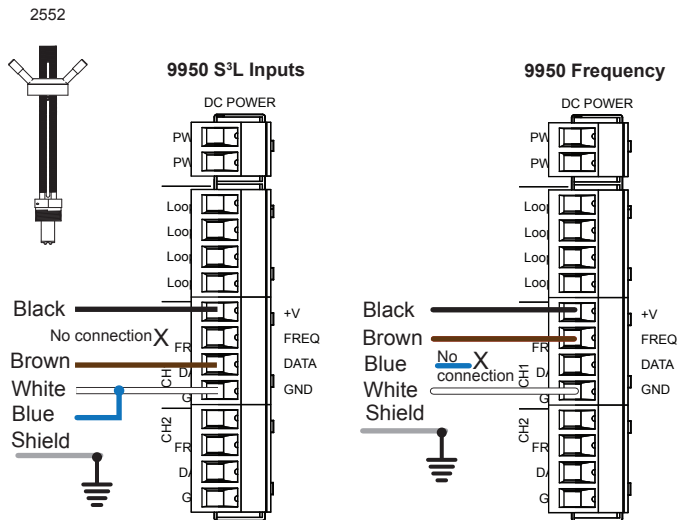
2552

9950 S³L Inputs

DC POWER

PW
PW
Loo
Loo
Loo
Loo

Black
No connection X
Brown
White
Blue
Shield

FR
DA
G
CH1
CH2
FR
DA
G

+V
FREQ
DATA
GND

9950 Frequency

DC POWER

PW
PW
Loo
Loo
Loo
Loo

Black
Brown
Blue
White
Shield
No connection X

FR
DA
G
CH1
CH2
FR
DA
G

+V
FREQ
DATA
GND